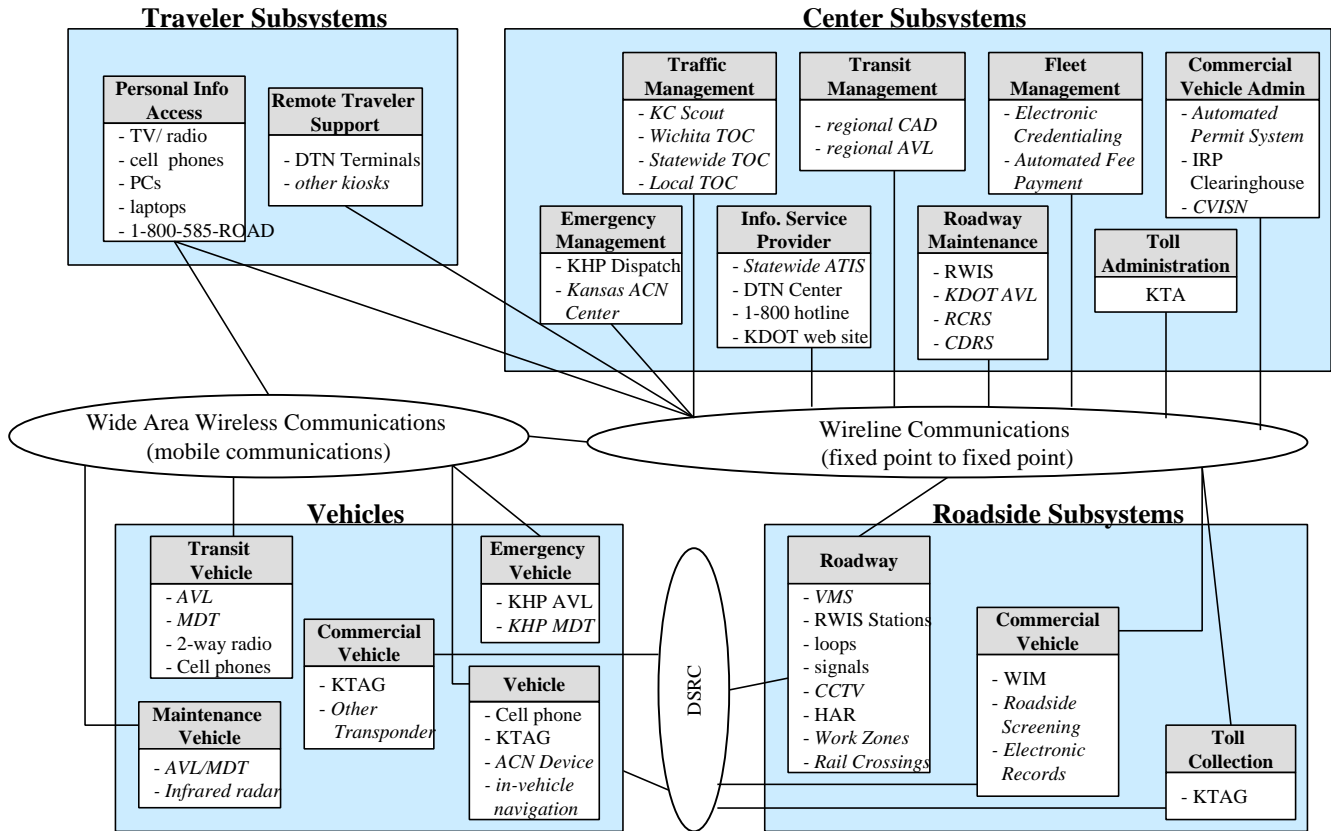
Traveler Subsystems

Personal Info Access
- TV/ radio
- cell phones
- PCs
- laptops
- 1-800-585-ROAD

Remote Traveler Support
- DTN Terminals
- other kiosks

Center Subsystems

Traffic Management
- KC Scout
- Wichita TOC
- Statewide TOC
- Local TOC

Transit Management
- regional CAD
- regional AVL

Fleet Management
- Electronic Credentialing
- Automated Fee Payment

Commercial Vehicle Admin
- Automated Permit System
- IRP Clearinghouse
- CVISN

Emergency Management
- KHP Dispatch
- Kansas ACN Center

Info. Service Provider
- Statewide ATIS
- DTN Center
- 1-800 hotline
- KDOT web site

Roadway Maintenance
- RWIS
- KDOT AVL
- RCRS
- CDRS

Toll Administration
KTA

Wide Area Wireless Communications (mobile communications)

Wireline Communications (fixed point to fixed point)

Vehicles

Transit Vehicle
- AVL
- MDT
- 2-way radio
- Cell phones

Emergency Vehicle
- KHP AVL
- KHP MDT

Commercial Vehicle
- KTAG
- Other Transponder

Vehicle
- Cell phone
- KTAG
- ACN Device
- in-vehicle navigation

Maintenance Vehicle
- AVL/MDT
- Infrared radar

DSRC

Roadside Subsystems

Roadway
- VMS
- RWIS Stations
- loops
- signals
- CCTV
- HAR
- Work Zones
- Rail Crossings

Commercial Vehicle
- WIM
- Roadside Screening
- Electronic Records

Toll Collection
- KTAG